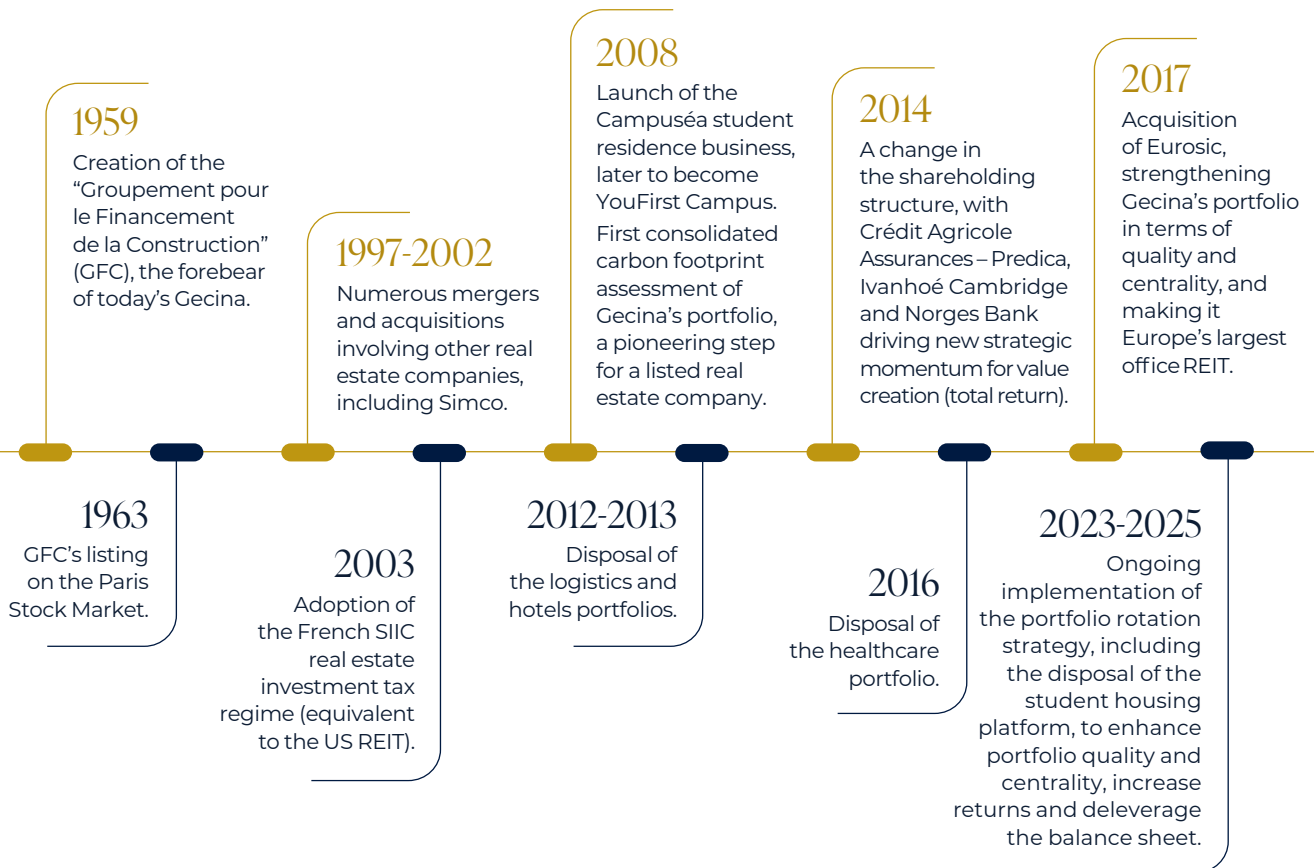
1959
Creation of the "Groupement pour le Financement de la Construction" (GFC), the forebear of today's Gecina.

1963
GFC's listing on the Paris Stock Market.

1997-2002
Numerous mergers and acquisitions involving other real estate companies, including Simco.

2003
Adoption of the French SIIC real estate investment tax regime (equivalent to the US REIT).

2008
Launch of the Campuséa student residence business, later to become YouFirst Campus.
First consolidated carbon footprint assessment of Gecina's portfolio, a pioneering step for a listed real estate company.

2012-2013
Disposal of the logistics and hotels portfolios.

2014
A change in the shareholding structure, with Crédit Agricole Assurances – Predica, Ivanhoé Cambridge and Norges Bank driving new strategic momentum for value creation (total return).

2016
Disposal of the healthcare portfolio.

2017
Acquisition of Eurosic, strengthening Gecina's portfolio in terms of quality and centrality, and making it Europe's largest office REIT.

2023-2025
Ongoing implementation of the portfolio rotation strategy, including the disposal of the student housing platform, to enhance portfolio quality and centrality, increase returns and deleverage the balance sheet.